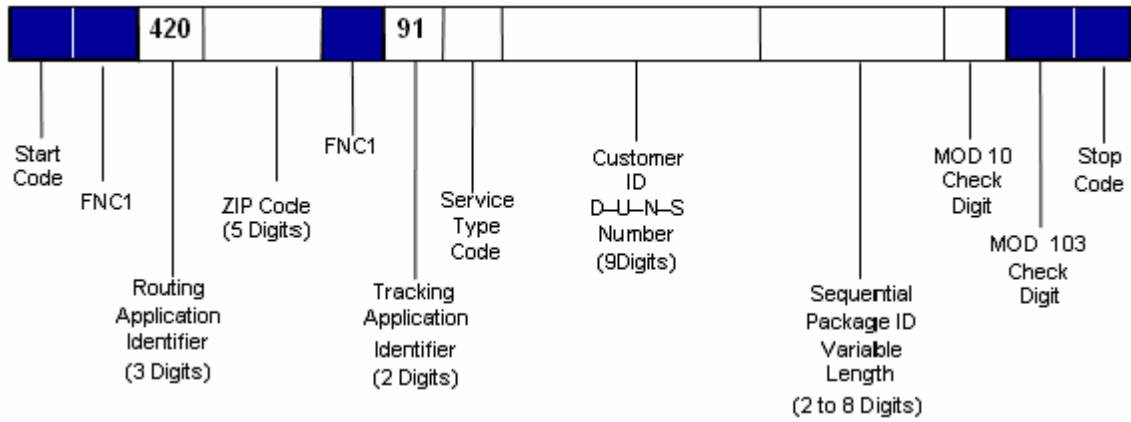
420

91

Start Code

FNC1

Routing Application Identifier (3 Digits)

ZIP Code (5 Digits)

FNC1

Tracking Application Identifier (2 Digits)

Service Type Code

Customer ID D–U–N–S Number (9Digits)

Sequential Package ID Variable Length (2 to 8 Digits)

MOD 10 Check Digit

MOD 103 Check Digit

Stop Code